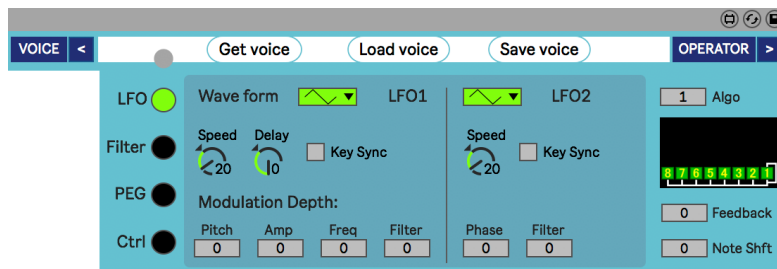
VOICE <
Get voice
Load voice
Save voice
OPERATOR >

LFO
Filter
PEG
Ctrl

Wave form
LFO1
Speed
20
Delay
0
Key Sync
Modulation Depth:
Pitch
0
Amp
0
Freq
0
Filter
0

LFO2
Speed
20
Key Sync
Phase
0
Filter
0

1
Algo
8 7 6 5 4 3 2 1
0
Feedback
0
Note Shft